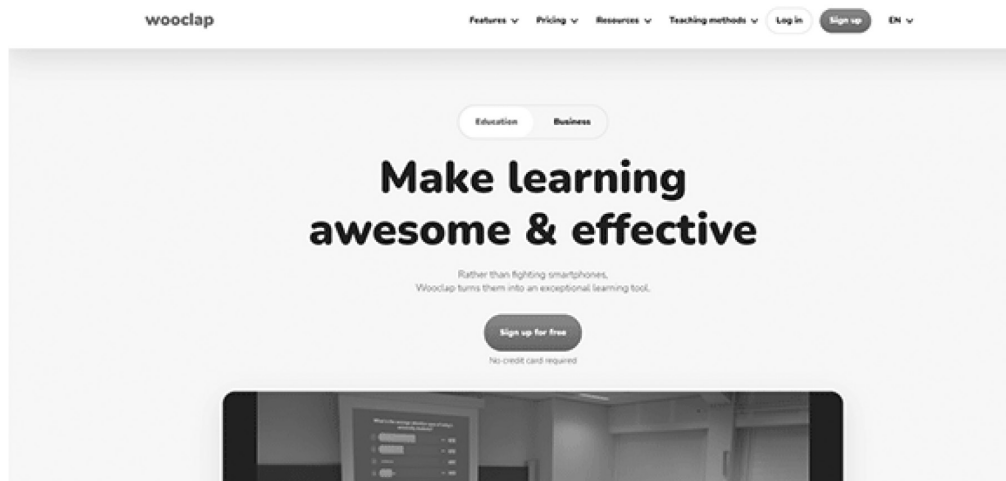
wooclap

Features Pricing Resources Teaching methods Log in Sign up EN

Education Business

Make learning awesome & effective

Rather than fighting smartphones, Wooclap turns them into an exceptional learning tool.

Sign up for free

No credit card required

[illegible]